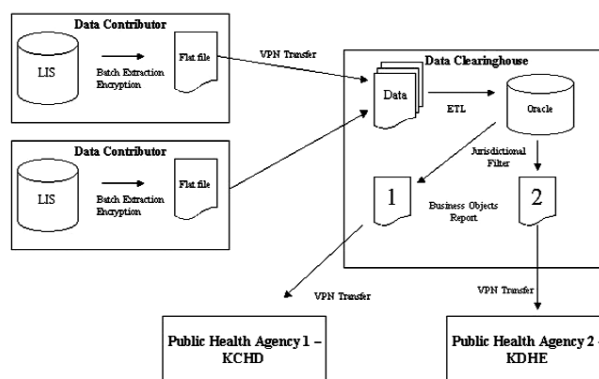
Data Contributor

LIS

Batch Extraction Encryption

Flat file

VPN Transfer

Data Contributor

LIS

Batch Extraction Encryption

Flat file

Data Clearinghouse

Data

ETL

Oracle

Jurisdictional Filter

1

2

Business Objects Report

VPN Transfer

VPN Transfer

Public Health Agency 1 – KCHD

Public Health Agency 2 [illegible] KDHE